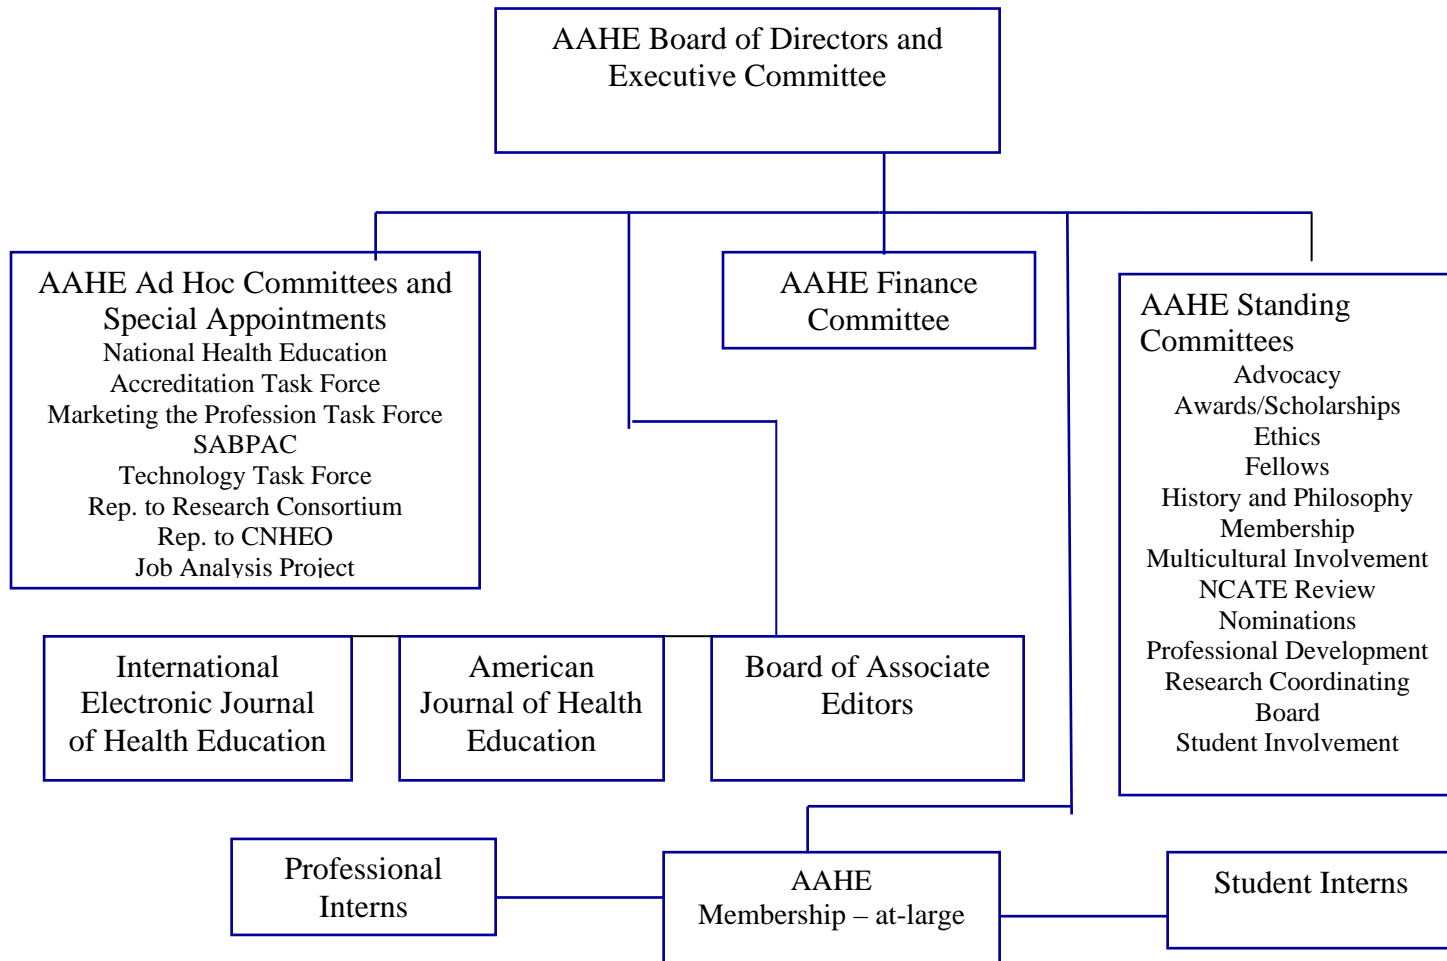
AAHE Board of Directors and Executive Committee

AAHE Ad Hoc Committees and Special Appointments
National Health Education Accreditation Task Force
Marketing the Profession Task Force
SABPAC
Technology Task Force
Rep. to Research Consortium
Rep. to CNHEO
Job Analysis Project

AAHE Finance Committee

AAHE Standing Committees
Advocacy
Awards/Scholarships
Ethics
Fellows
History and Philosophy
Membership
Multicultural Involvement
NCATE Review
Nominations
Professional Development
Research Coordinating Board
Student Involvement

International Electronic Journal of Health Education

American Journal of Health Education

Board of Associate Editors

Professional Interns

AAHE Membership – at-large

Student Interns